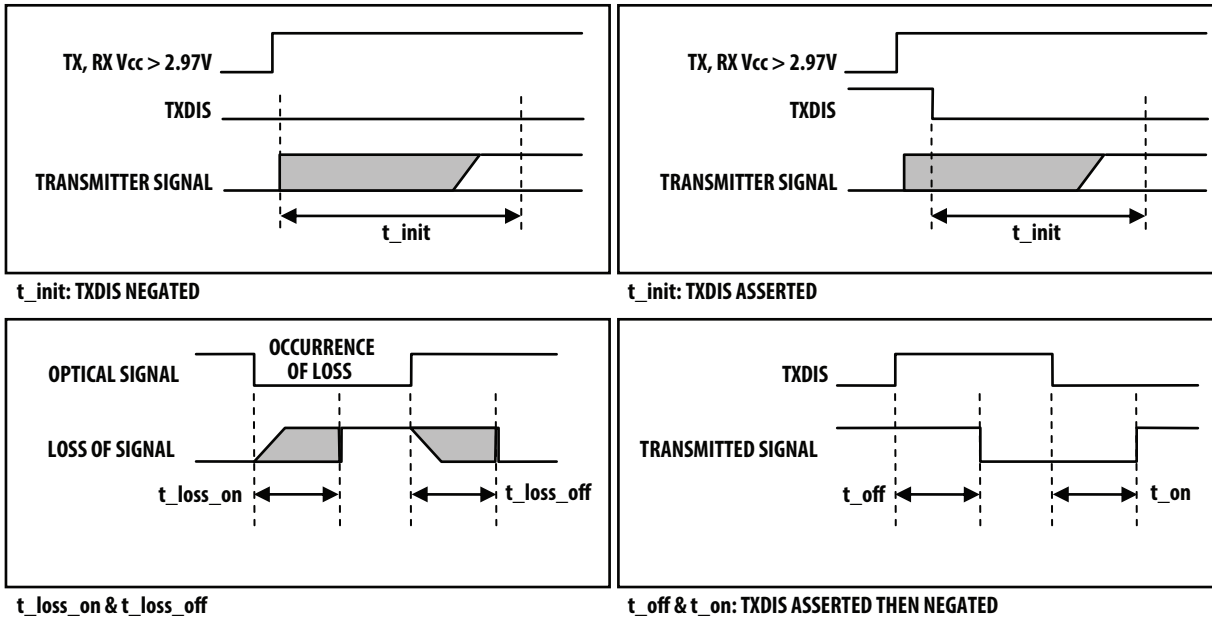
TX, RX Vcc > 2.97V

TXDIS

TRANSMITTER SIGNAL

t_init

t_init: TXDIS NEGATED

TX, RX Vcc > 2.97V

TXDIS

TRANSMITTER SIGNAL

t_init

t_init: TXDIS ASSERTED

OPTICAL SIGNAL

OCCURRENCE OF LOSS

LOSS OF SIGNAL

t_loss_on

t_loss_off

t_loss_on & t_loss_off

TXDIS

TRANSMITTED SIGNAL

t_off

t_on

t_off & t_on: TXDIS ASSERTED THEN NEGATED